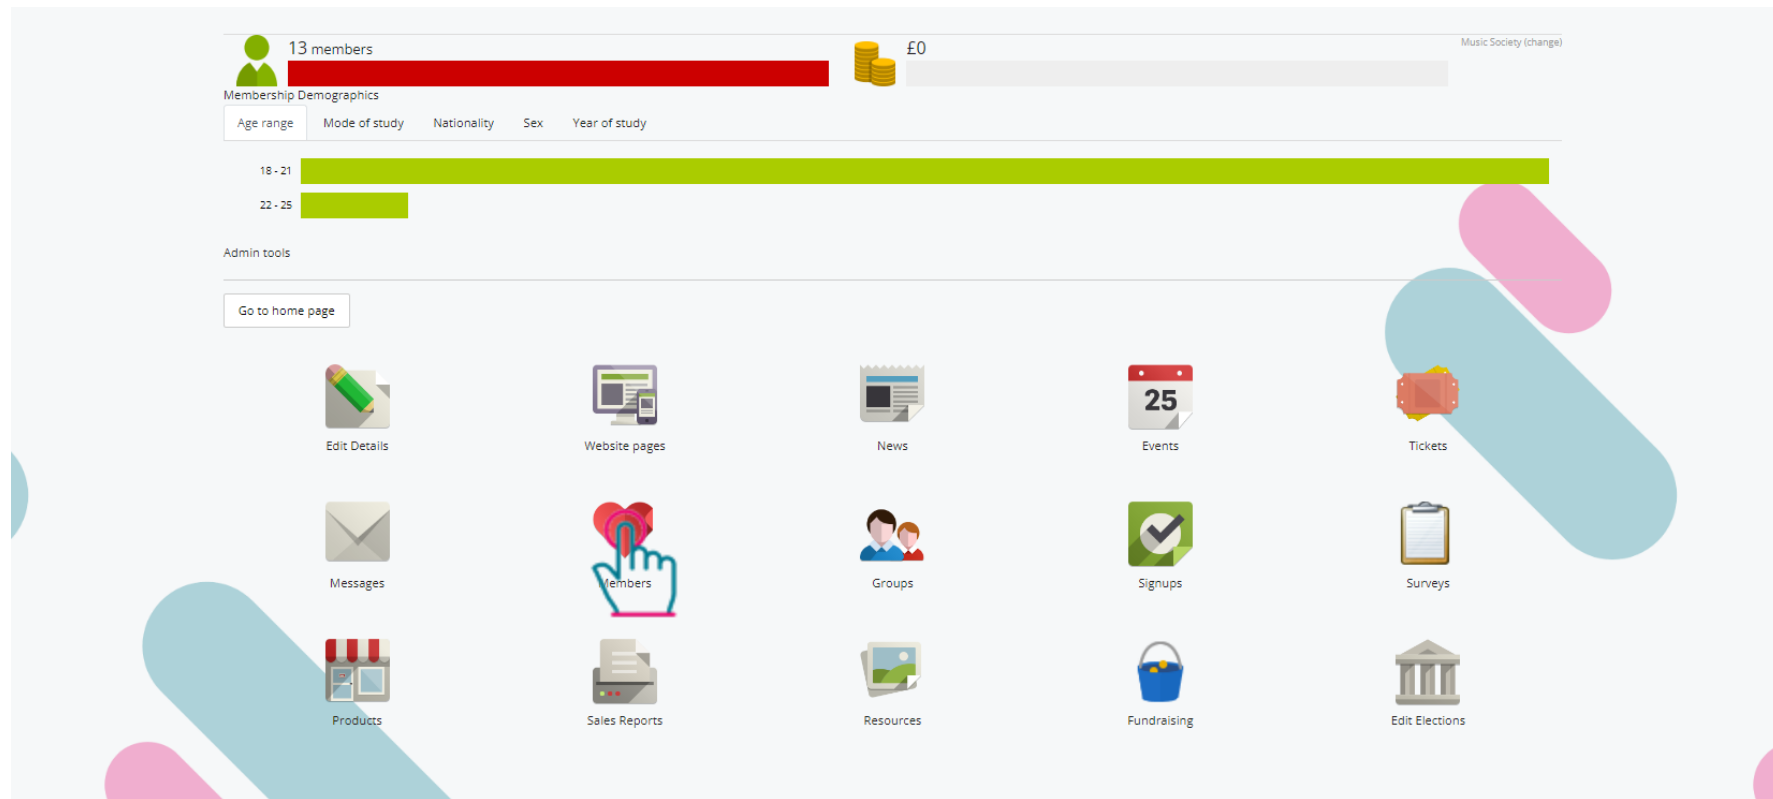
13 members

£0

Music Society (change)

Membership Demographics

Age range | Mode of study | Nationality | Sex | Year of study

18 - 21

22 - 25

Admin tools

Go to home page

Edit Details

Website pages

News

25

Events

Tickets

Messages

Members

Groups

Signups

Surveys

Products

Sales Reports

Resources

Fundraising

Edit Elections